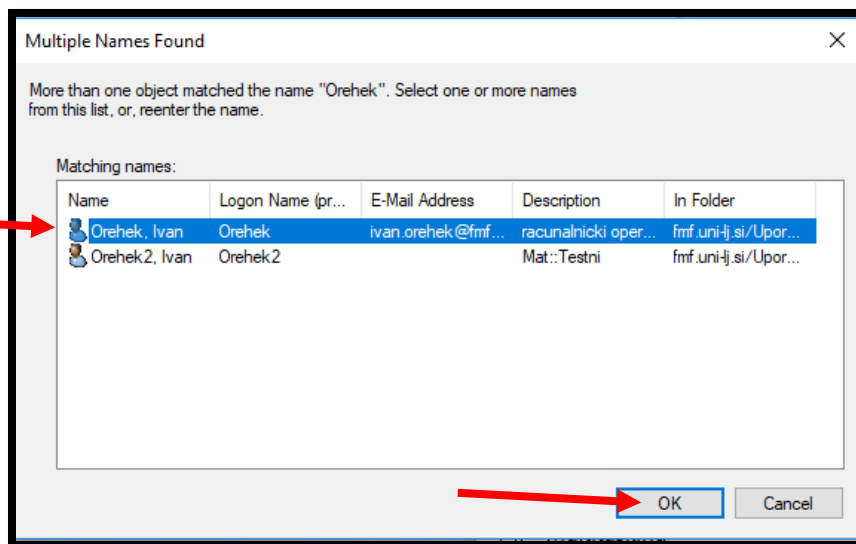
Multiple Names Found

More than one object matched the name "Orehek". Select one or more names from this list, or, reenter the name.

Matching names:

| Name | Logon Name (pr... | E-Mail Address | Description | In Folder |
|---|---|---|---|---|
| Orehek, Ivan | Orehek | ivan.orehek@fmf... | racunalnicki oper... | fmf.uni-lj.si/Upor... |
| Orehek2, Ivan | Orehek2 | | Mat::Testni | fmf.uni-lj.si/Upor... |

OK

Cancel